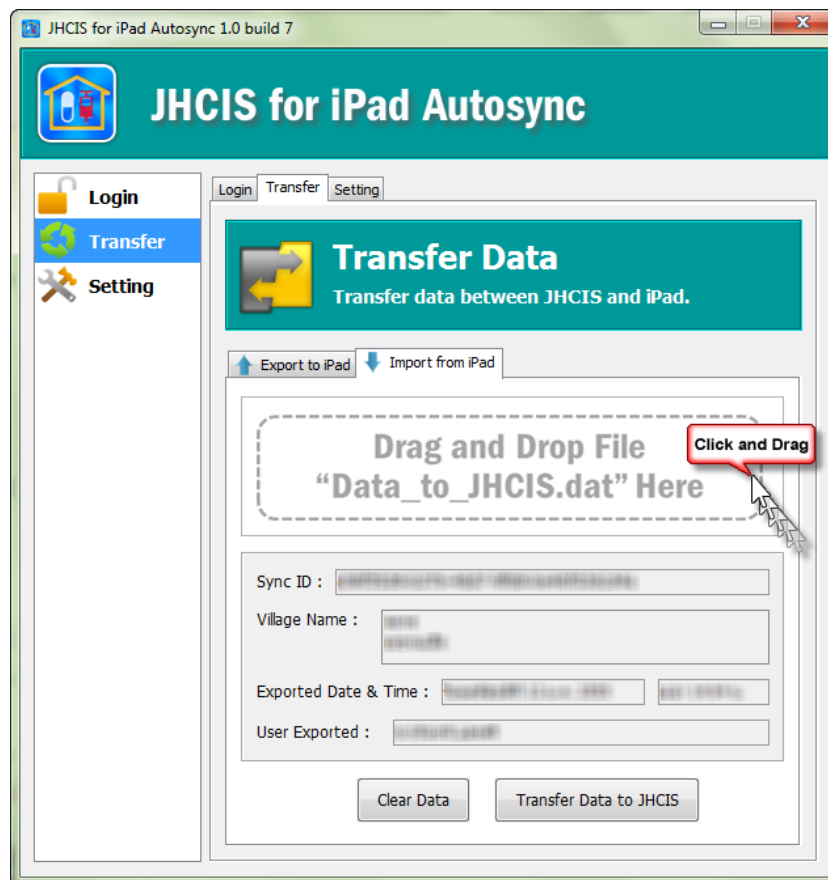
JHCIS for iPad Autosync 1.0 build 7

JHCIS for iPad Autosync

Login
Transfer
Setting

Login | Transfer | Setting

Transfer Data
Transfer data between JHCIS and iPad.

Export to iPad | Import from iPad

Drag and Drop File
“Data_to_JHCIS.dat” Here

Click and Drag

Sync ID : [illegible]

Village Name : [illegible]

Exported Date & Time : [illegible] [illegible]

User Exported : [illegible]

Clear Data
Transfer Data to JHCIS